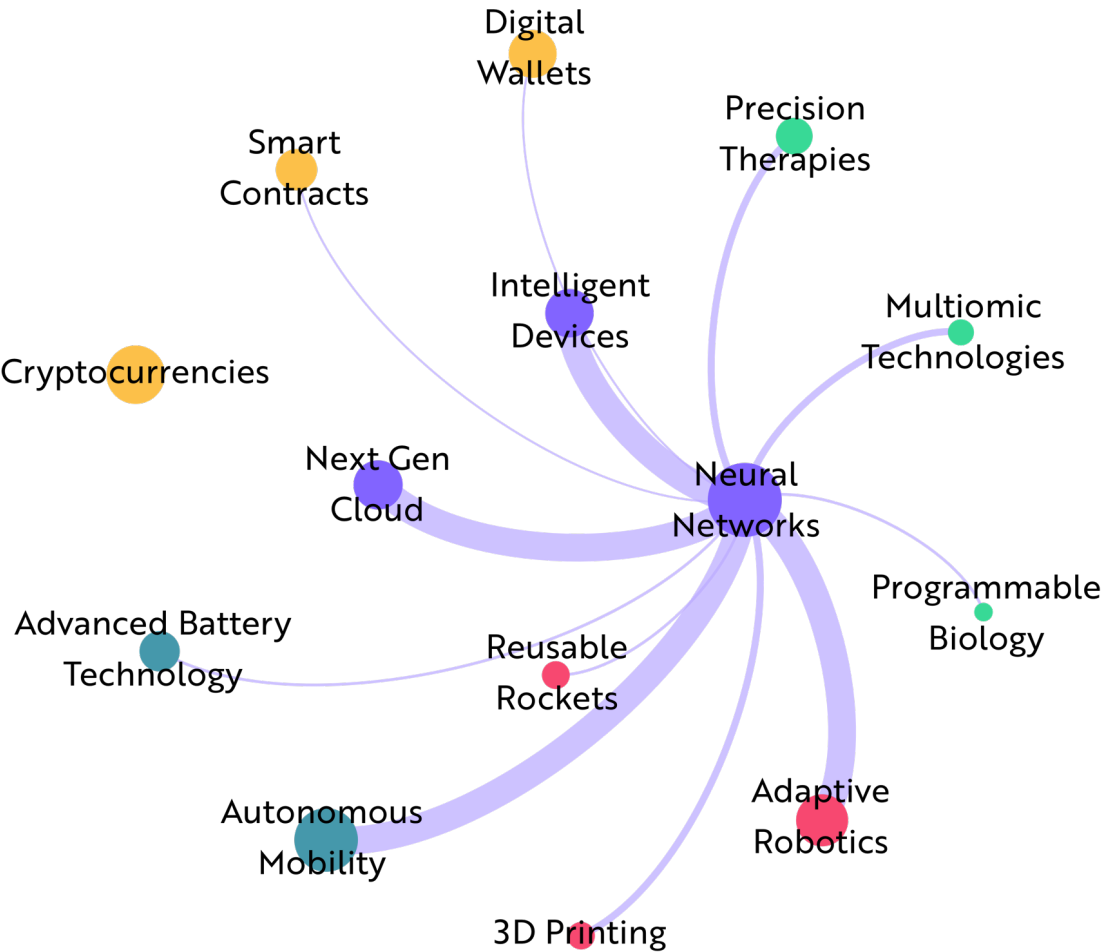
Digital Wallets

Precision Therapies

Smart Contracts

Intelligent Devices

Multiomic Technologies

Cryptocurrencies

Next Gen Cloud

Neural Networks

Programmable Biology

Advanced Battery Technology

Reusable Rockets

Adaptive Robotics

Autonomous Mobility

3D Printing